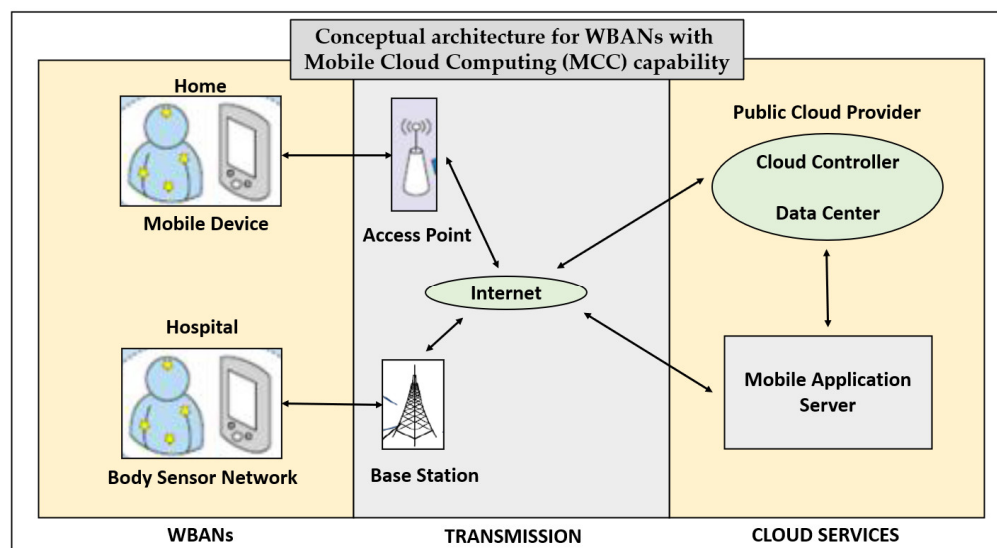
Conceptual architecture for WBANs with Mobile Cloud Computing (MCC) capability

Home

Mobile Device

Hospital

Body Sensor Network

Access Point

Internet

Base Station

Public Cloud Provider

Cloud Controller

Data Center

Mobile Application Server

WBANs

TRANSMISSION

CLOUD SERVICES